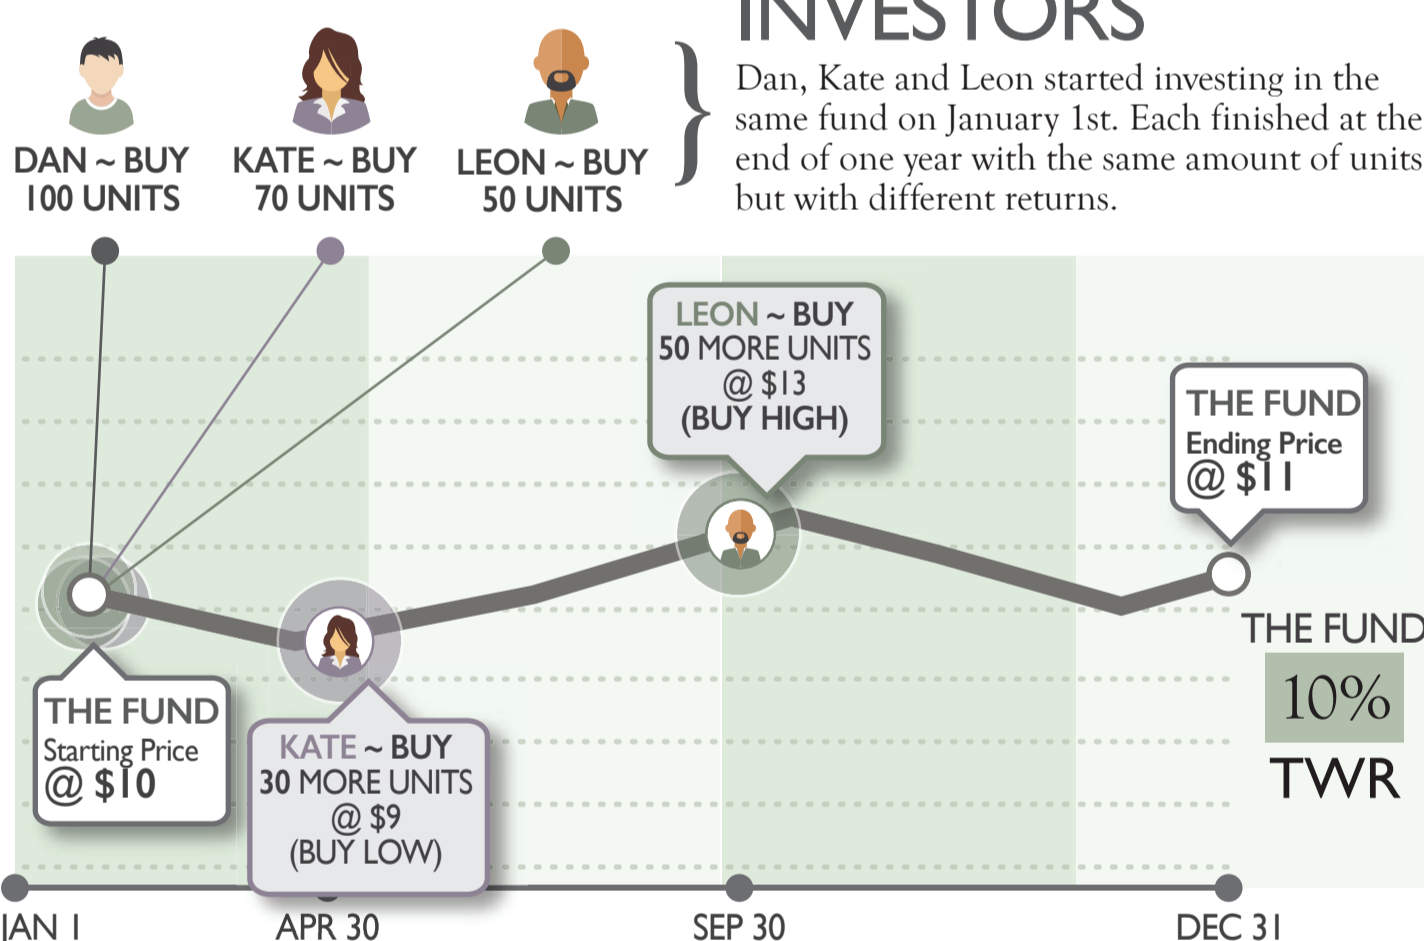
INVESTORS

DAN ~ BUY 100 UNITS

KATE ~ BUY 70 UNITS

LEON ~ BUY 50 UNITS

Dan, Kate and Leon started investing in the same fund on January 1st. Each finished at the end of one year with the same amount of units but with different returns.

LEON ~ BUY 50 MORE UNITS @ $13 (BUY HIGH)

THE FUND Ending Price @ $11

THE FUND Starting Price @ $10

KATE ~ BUY 30 MORE UNITS @ $9 (BUY LOW)

THE FUND 10% TWR

JAN 1 APR 30 SEP 30 DEC 31